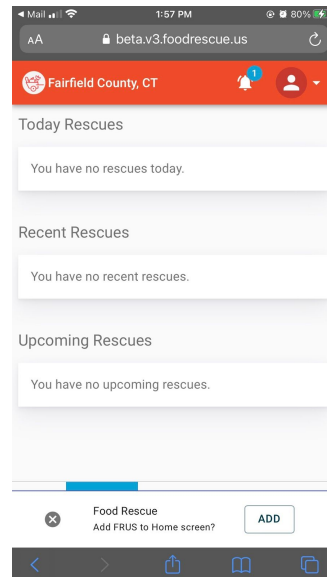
◀ Mail 1:57 PM 80%

AA beta.v3.foodrescue.us

Fairfield County, CT 1

Today Rescues

You have no rescues today.

Recent Rescues

You have no recent rescues.

Upcoming Rescues

You have no upcoming rescues.

Food Rescue
Add FRUS to Home screen?

ADD